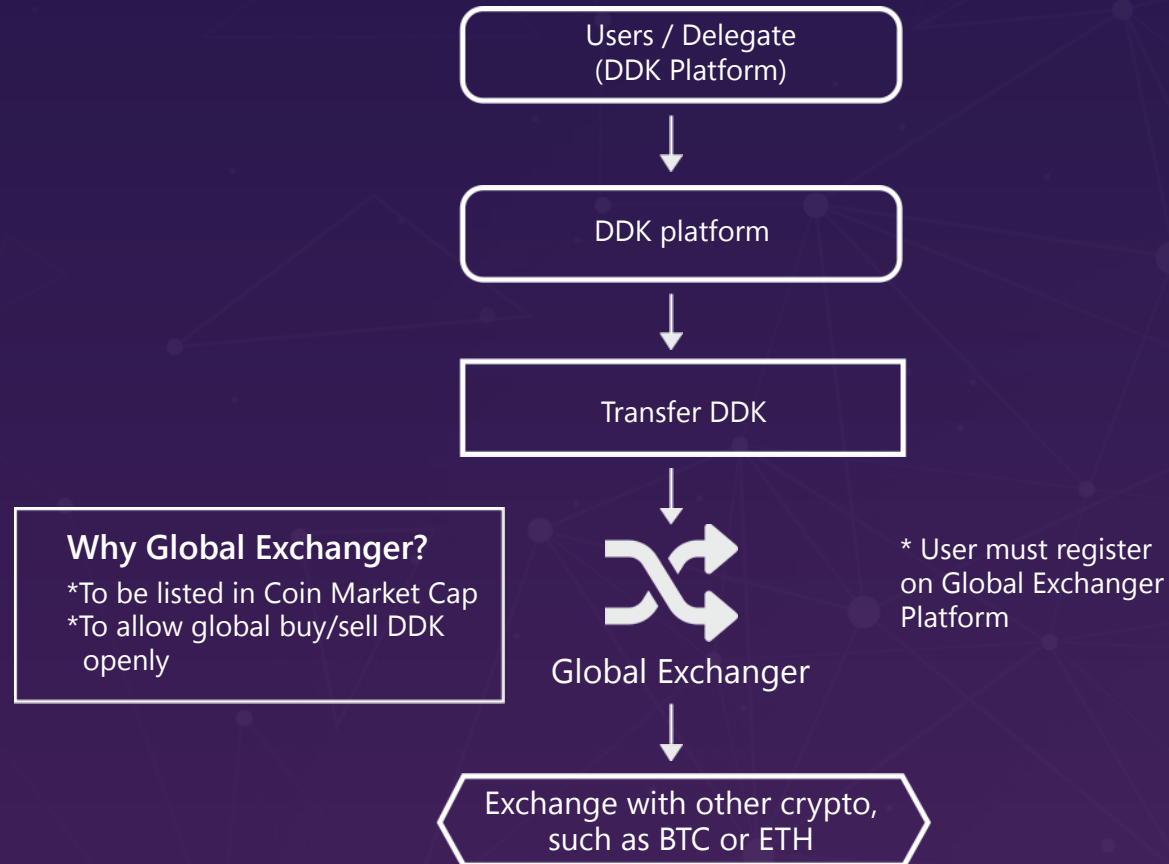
Users / Delegate
(DDK Platform)

DDK platform

Transfer DDK

Why Global Exchanger?
*To be listed in Coin Market Cap
*To allow global buy/sell DDK openly

Global Exchanger

* User must register on Global Exchanger Platform

Exchange with other crypto, such as BTC or ETH